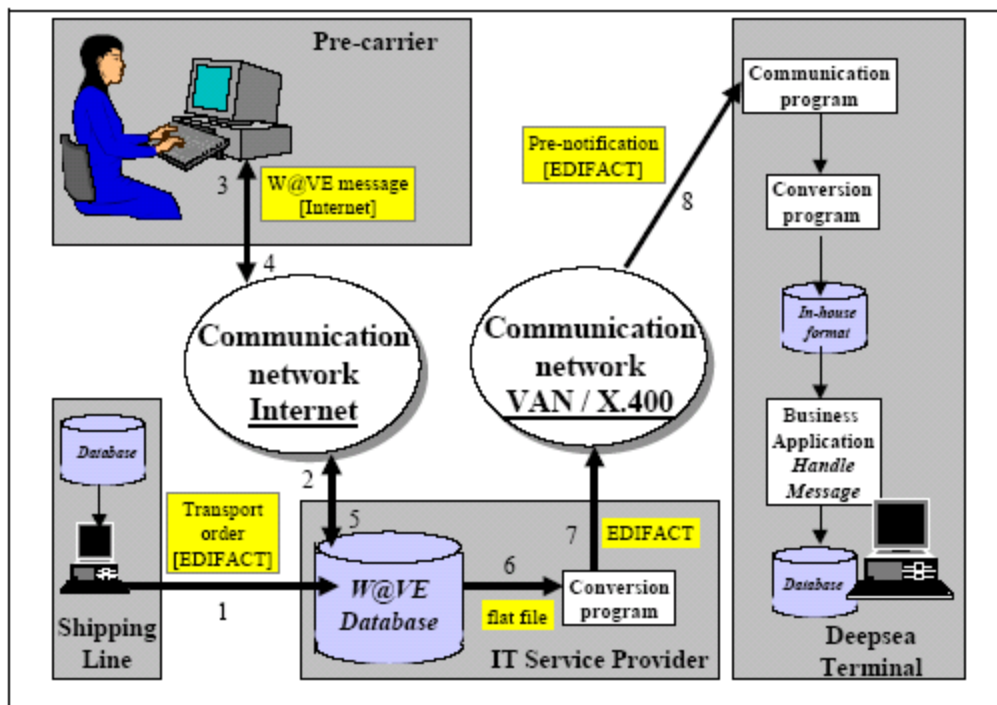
Pre-carrier

3

W@VE message [Internet]

4

Communication network Internet

Pre-notification [EDIFACT]

8

Communication network VAN / X.400

Communication program

Conversion program

In-house format

Business Application Handle Message

Database

Deepsea Terminal

Database

Transport order [EDIFACT]

2

5

W@VE Database

6

flat file

7

EDIFACT

Conversion program

1

Shipping Line

IT Service Provider